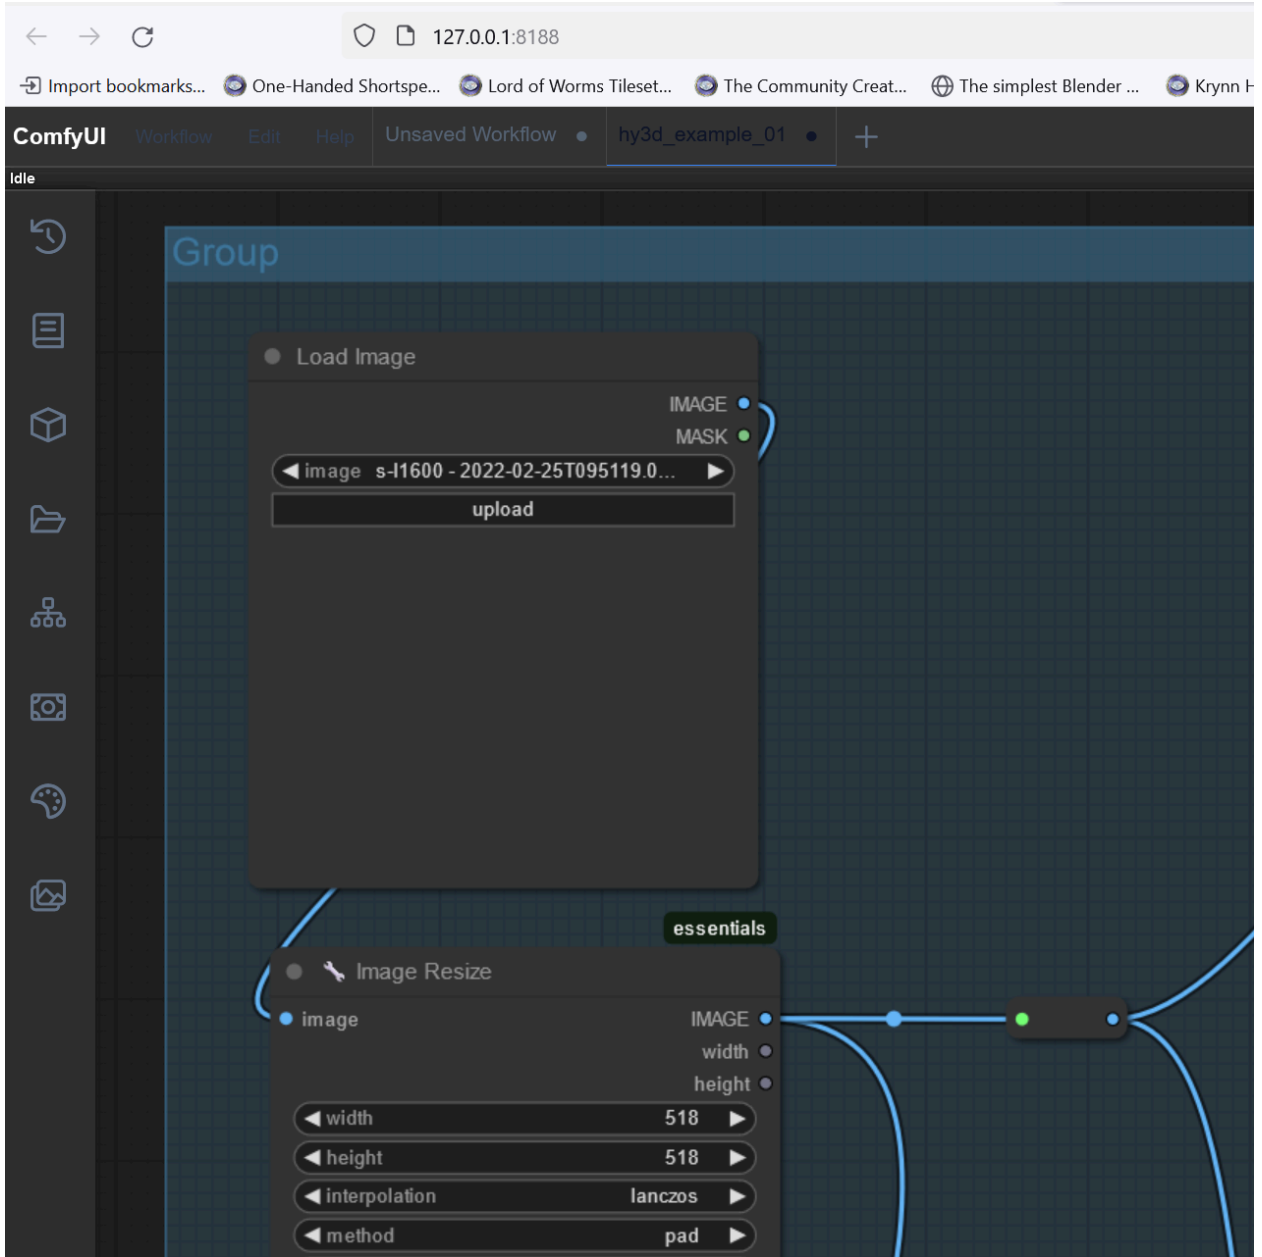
127.0.0.1:8188

Import bookmarks... One-Handed Shortspe... Lord of Worms Tileset... The Community Creat... The simplest Blender ... Krynn H

ComfyUI Workflow Edit Help Unsaved Workflow ● hy3d_example_01 ● +

Idle

Group

Load Image

IMAGE
MASK

image s-l1600 - 2022-02-25T095119.0...

upload

essentials

Image Resize

image
IMAGE
width
height

width 518
height 518
interpolation lanczos
method pad